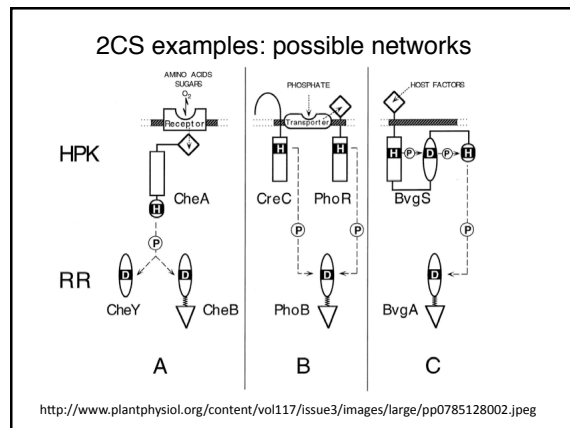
2CS examples: possible networks

AMINO ACIDS
SUGARS
$O_2$
Receptor

HPK

CheA
H
P

RR

D
D
CheY
CheB

A

PHOSPHATE
Transporter
H
H
CreC
PhoR
P
P
D
PhoB

B

HOST FACTORS
H
P
D
P
H
BvgS
P
D
BvgA

C

http://www.plantphysiol.org/content/vol117/issue3/images/large/pp0785128002.jpeg